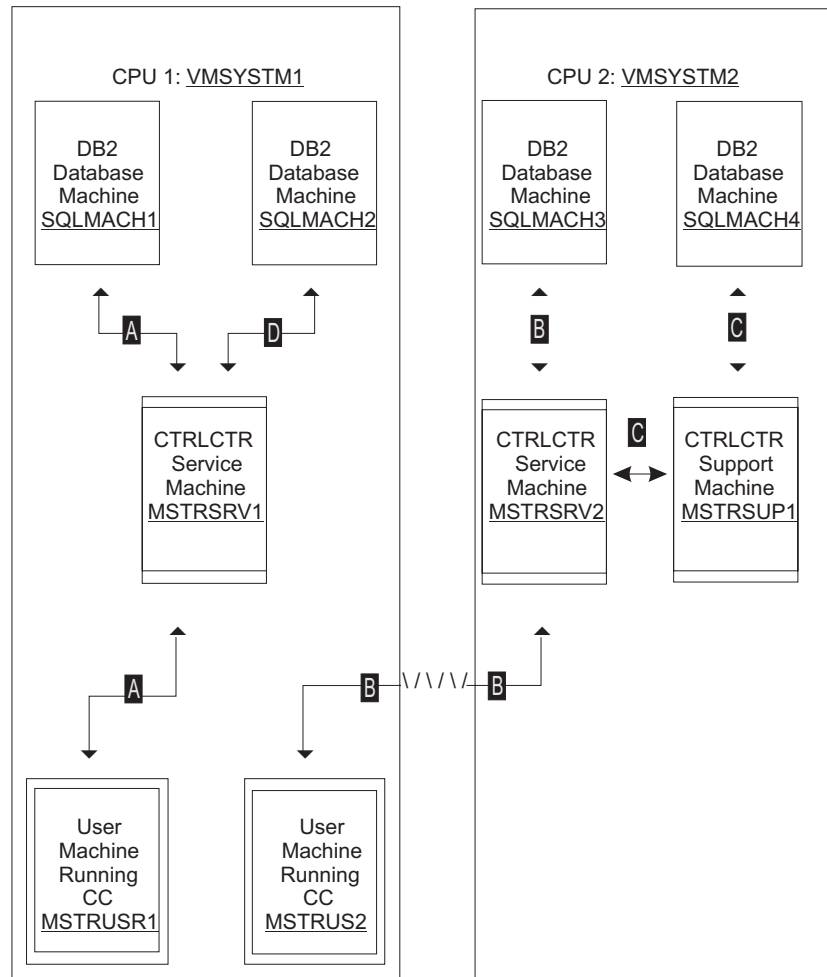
CPU 1: VMSYSTM1

DB2 Database Machine SQLMACH1

DB2 Database Machine SQLMACH2

A

D

CTRLCTR Service Machine MSTRSRV1

A

B

User Machine Running CC MSTRUSR1

User Machine Running CC MSTRUS2

CPU 2: VMSYSTM2

DB2 Database Machine SQLMACH3

DB2 Database Machine SQLMACH4

B

C

CTRLCTR Service Machine MSTRSRV2

C

CTRLCTR Support Machine MSTRSUP1

B